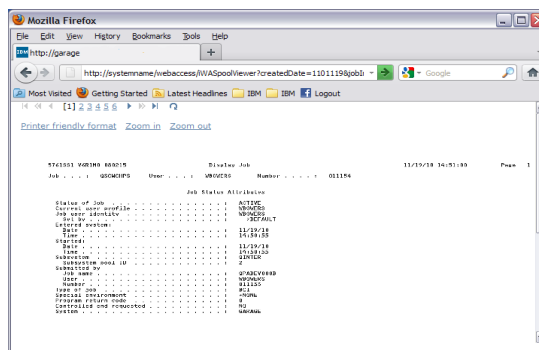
Mozilla Firefox

File Edit View History Bookmarks Tools Help

http://garage

+

http://systemname/webaccess/iWASpoolViewer?createdDate=1101119&job

Google

Most Visited Getting Started Latest Headlines IBM IBM Logout

[1] 2 3 4 5 6

Printer friendly format Zoom in Zoom out

5761SS1 V6R1M0 080215 Display Job 11/19/10 14:51:00 Page 1

Job . . . . : QSCWCHPS User . . . . : WBOWERS Number . . . . : 011156

Job Status Attributes

Status of job . . . . . . . . . . . . . . . : ACTIVE
Current user profile . . . . . . . . . . . : WBOWERS
Job user identity . . . . . . . . . . . . : WBOWERS
Set by . . . . . . . . . . . . . . . . . : *DEFAULT
Entered system:
Date . . . . . . . . . . . . . . . . . . : 11/19/10
Time . . . . . . . . . . . . . . . . . . : 14:50:55
Started:
Date . . . . . . . . . . . . . . . . . . : 11/19/10
Time . . . . . . . . . . . . . . . . . . : 14:50:55
Subsystem . . . . . . . . . . . . . . . . : QINTER
Subsystem pool ID . . . . . . . . . . . : 2
Submitted by
Job name . . . . . . . . . . . . . . . . : QPADEV000D
User . . . . . . . . . . . . . . . . . . : WBOWERS
Number . . . . . . . . . . . . . . . . . : 011155
Type of job . . . . . . . . . . . . . . . : BCI
Special environment . . . . . . . . . . . : *NONE
Program return code . . . . . . . . . . . : 0
Controlled end requested . . . . . . . . . : NO
System . . . . . . . . . . . . . . . . . . : GARAGE